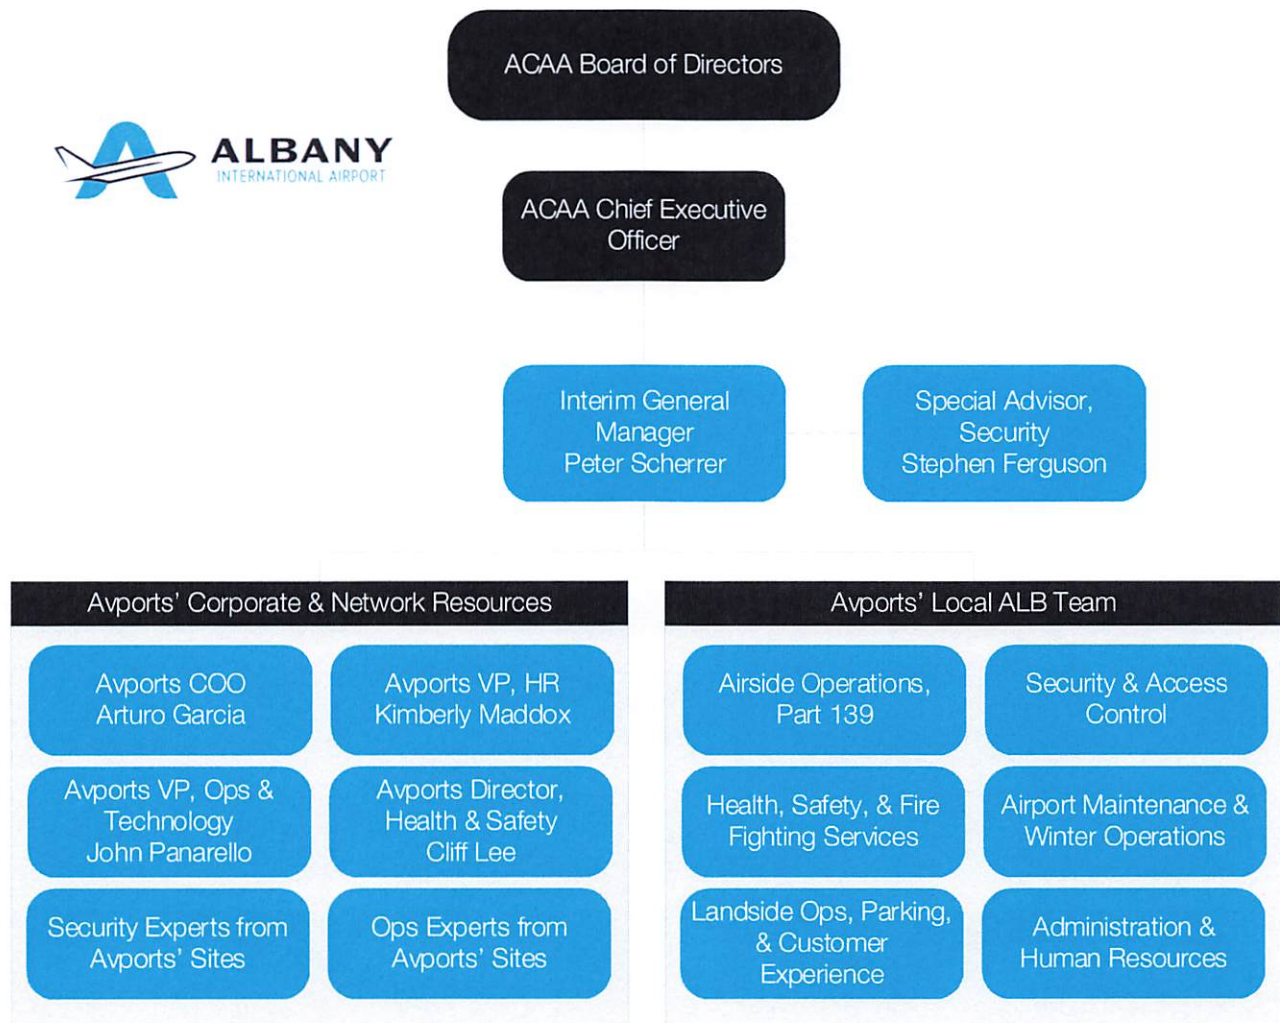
ACAA Board of Directors

ALBANY
INTERNATIONAL AIRPORT

ACAA Chief Executive Officer

Interim General Manager
Peter Scherrer

Special Advisor, Security
Stephen Ferguson

Avports' Corporate & Network Resources

Avports COO
Arturo Garcia

Avports VP, HR
Kimberly Maddox

Avports VP, Ops & Technology
John Panarello

Avports Director, Health & Safety
Cliff Lee

Security Experts from Avports' Sites

Ops Experts from Avports' Sites

Avports' Local ALB Team

Airside Operations, Part 139

Security & Access Control

Health, Safety, & Fire Fighting Services

Airport Maintenance & Winter Operations

Landside Ops, Parking, & Customer Experience

Administration & Human Resources